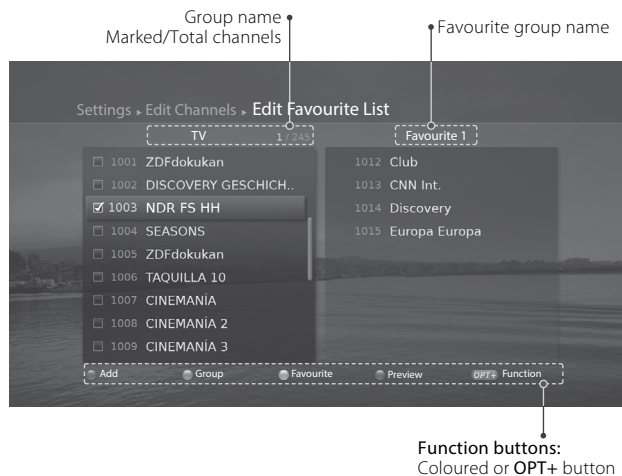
Group name
Marked/Total channels

Favourite group name

Settings ▸ Edit Channels ▸ Edit Favourite List

TV 1 / 245

Favourite 1

1001 ZDFdokukan
1002 DISCOVERY GESCHICH..
1003 NDR FS HH
1004 SEASONS
1005 ZDFdokukan
1006 TAQUILLA 10
1007 CINEMANÍA
1008 CINEMANÍA 2
1009 CINEMANÍA 3

1012 Club
1013 CNN Int.
1014 Discovery
1015 Europa Europa

Add Group Favourite Preview OPT+ Function

Function buttons:
Coloured or OPT+ button